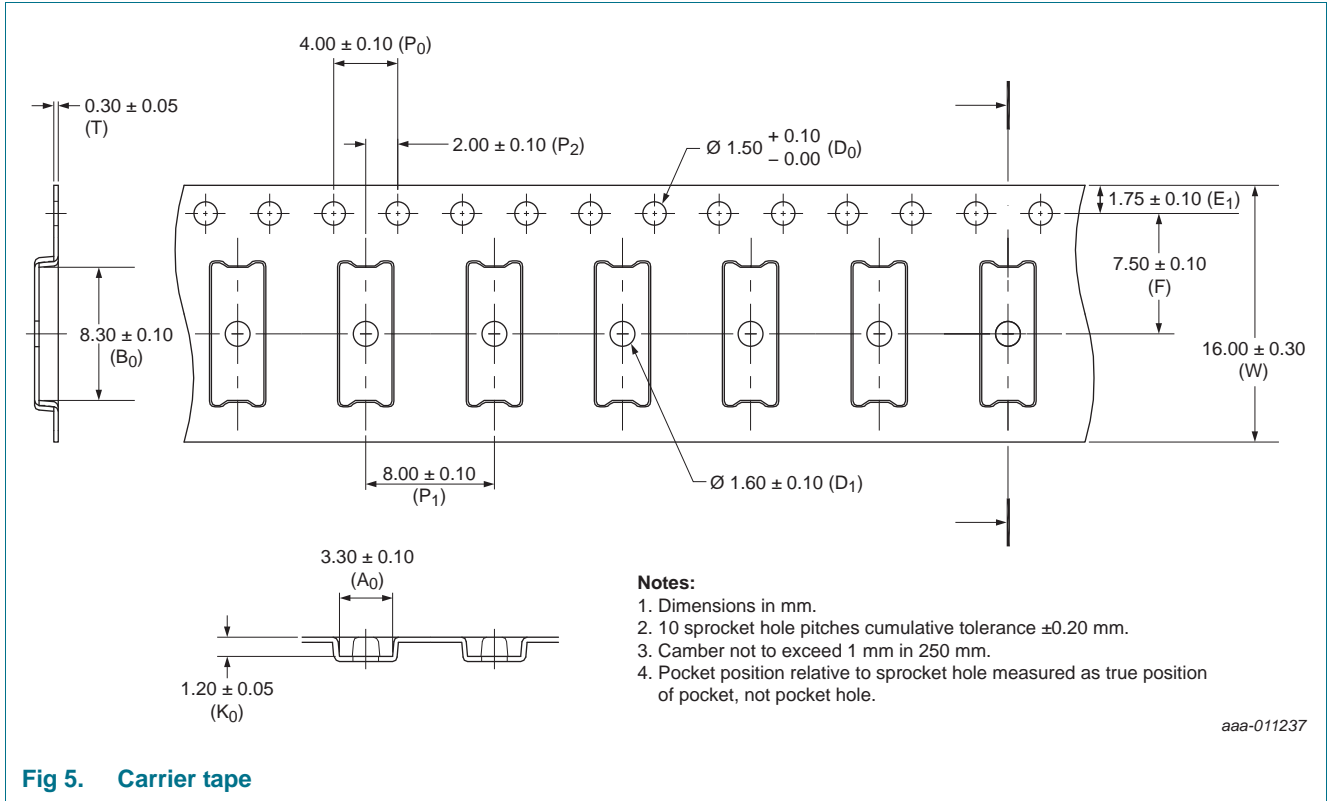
4.00 ± 0.10 ($P_0$)

0.30 ± 0.05
(T)

2.00 ± 0.10 ($P_2$)

Ø 1.50 $^{+0.10}_{-0.00}$ ($D_0$)

1.75 ± 0.10 ($E_1$)

7.50 ± 0.10
(F)

8.30 ± 0.10
($B_0$)

16.00 ± 0.30
(W)

8.00 ± 0.10
($P_1$)

Ø 1.60 ± 0.10 ($D_1$)

3.30 ± 0.10
($A_0$)

1.20 ± 0.05
($K_0$)

**Notes:**
1. Dimensions in mm.
2. 10 sprocket hole pitches cumulative tolerance ±0.20 mm.
3. Camber not to exceed 1 mm in 250 mm.
4. Pocket position relative to sprocket hole measured as true position of pocket, not pocket hole.

aaa-011237

**Fig 5. Carrier tape**